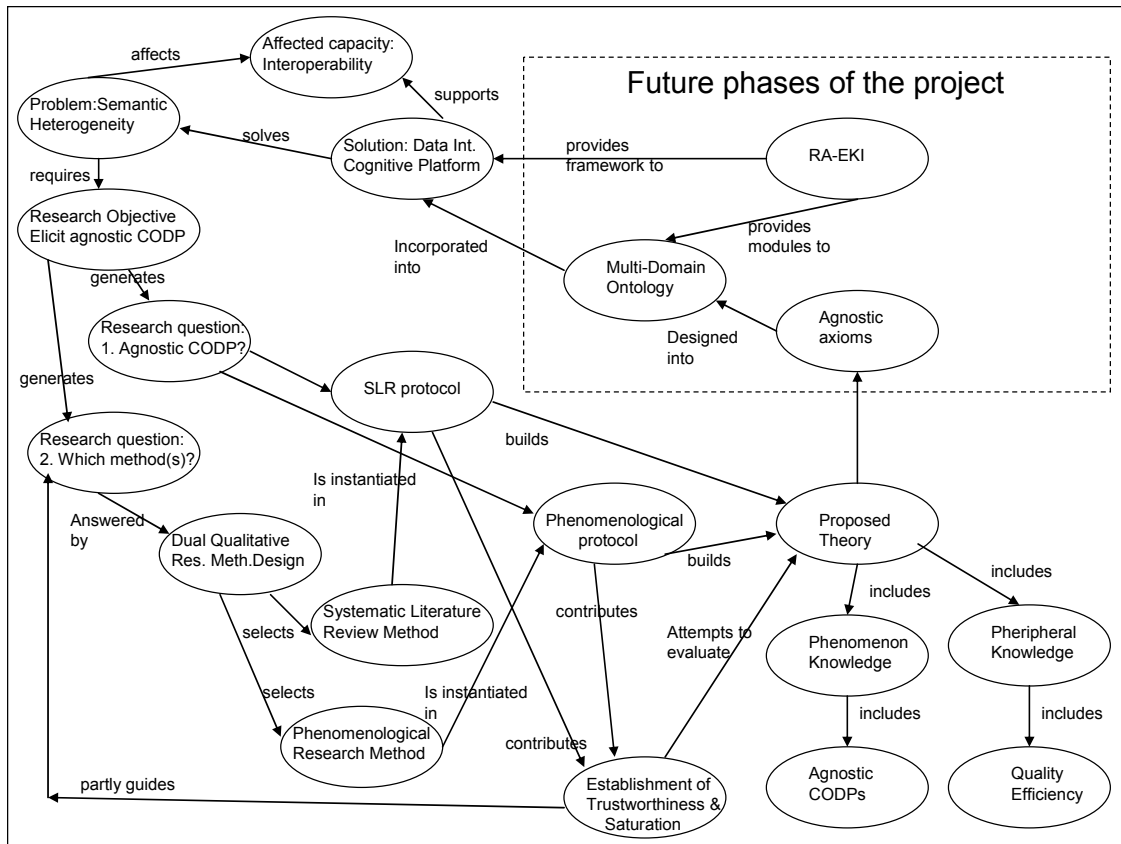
Future phases of the project

affects

Affected capacity: Interoperability

Problem:Semantic Heterogeneity

supports

solves

Solution: Data Int. Cognitive Platform

provides framework to

RA-EKI

requires

Research Objective Elicit agnostic CODP

provides modules to

Incorporated into

Multi-Domain Ontology

generates

Research question: 1. Agnostic CODP?

Designed into

Agnostic axioms

generates

SLR protocol

builds

Research question: 2. Which method(s)?

Is instantiated in

Answered by

Dual Qualitative Res. Meth.Design

Phenomenological protocol

builds

Proposed Theory

includes

includes

Systematic Literature Review Method

selects

contributes

Attempts to evaluate

Phenomenon Knowledge

Pheripheral Knowledge

selects

Is instantiated in

includes

includes

Phenomenological Research Method

contributes

partly guides

Establishment of Trustworthiness & Saturation

Agnostic CODPs

Quality Efficiency